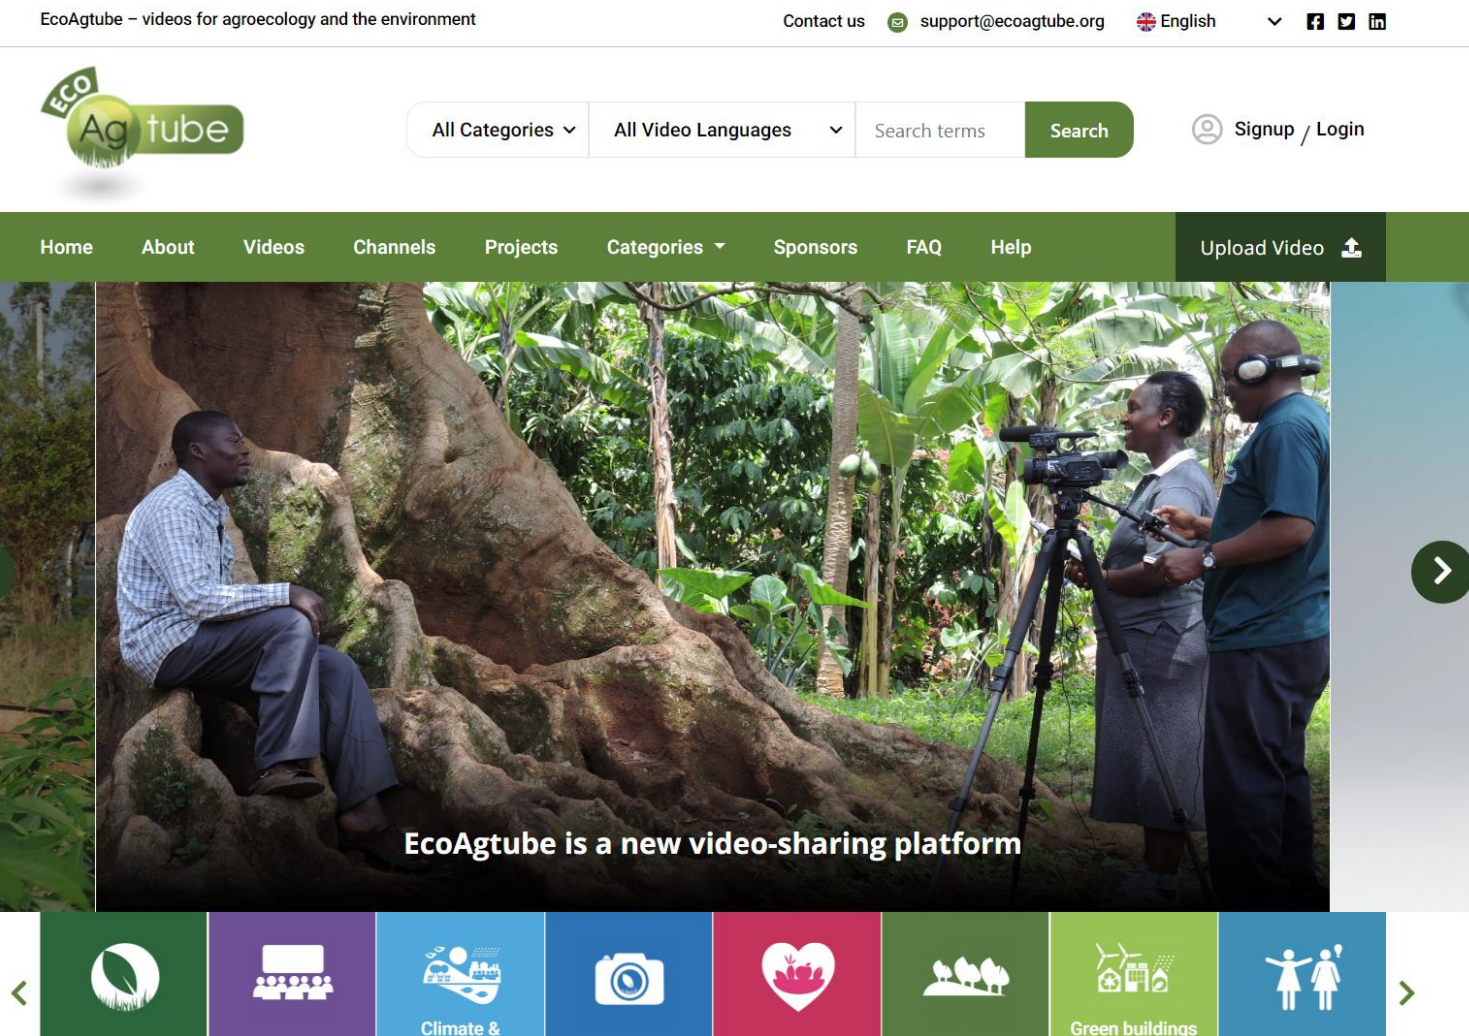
EcoAgtube – videos for agroecology and the environment

Contact us support@ecoagtube.org English

ECO Ag tube

All Categories All Video Languages Search terms Search

Signup / Login

Home About Videos Channels Projects Categories Sponsors FAQ Help Upload Video

EcoAgtube is a new video-sharing platform

Climate &

Green buildings